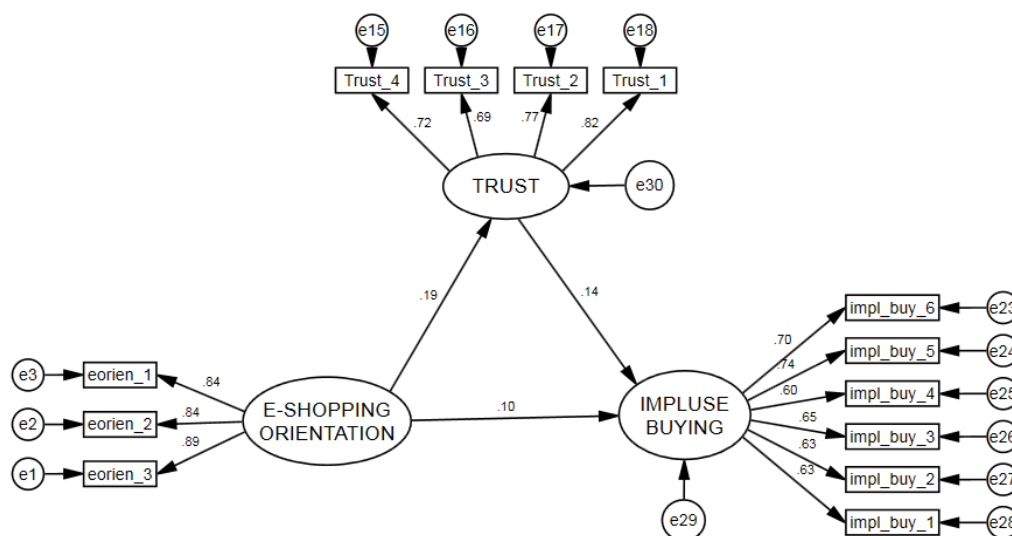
e15
e16
e17
e18
Trust_4
Trust_3
Trust_2
Trust_1
.72
.69
.77
.82
TRUST
e30
.19
.14
e3
eorien_1
e2
eorien_2
e1
eorien_3
.84
.84
.89
E-SHOPPING ORIENTATION
.10
IMPLUSE BUYING
e29
.70
.74
.60
.65
.63
.63
impl_buy_6
impl_buy_5
impl_buy_4
impl_buy_3
impl_buy_2
impl_buy_1
e23
e24
e25
e26
e27
e28